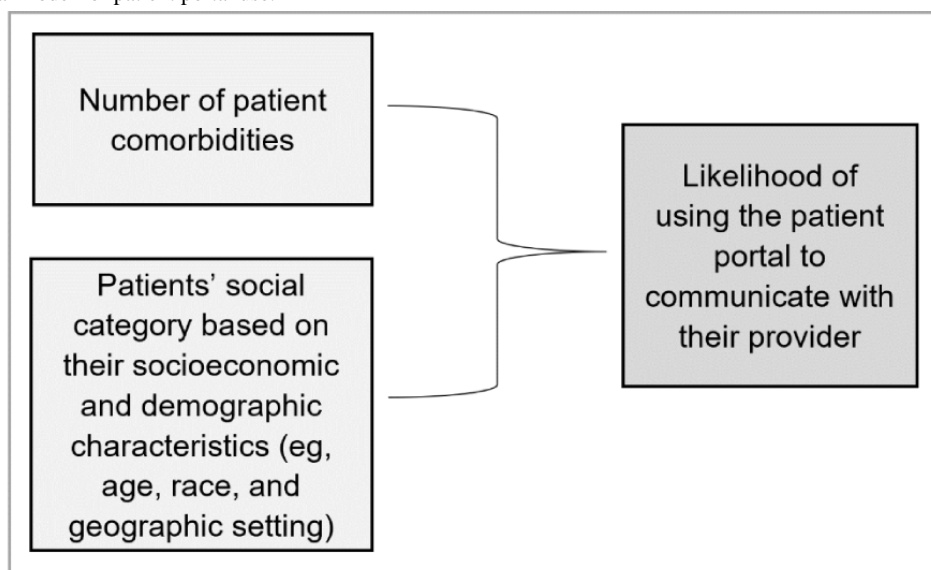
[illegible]

Number of patient comorbidities

Patients' social category based on their socioeconomic and demographic characteristics (eg, age, race, and geographic setting)

Likelihood of using the patient portal to communicate with their provider